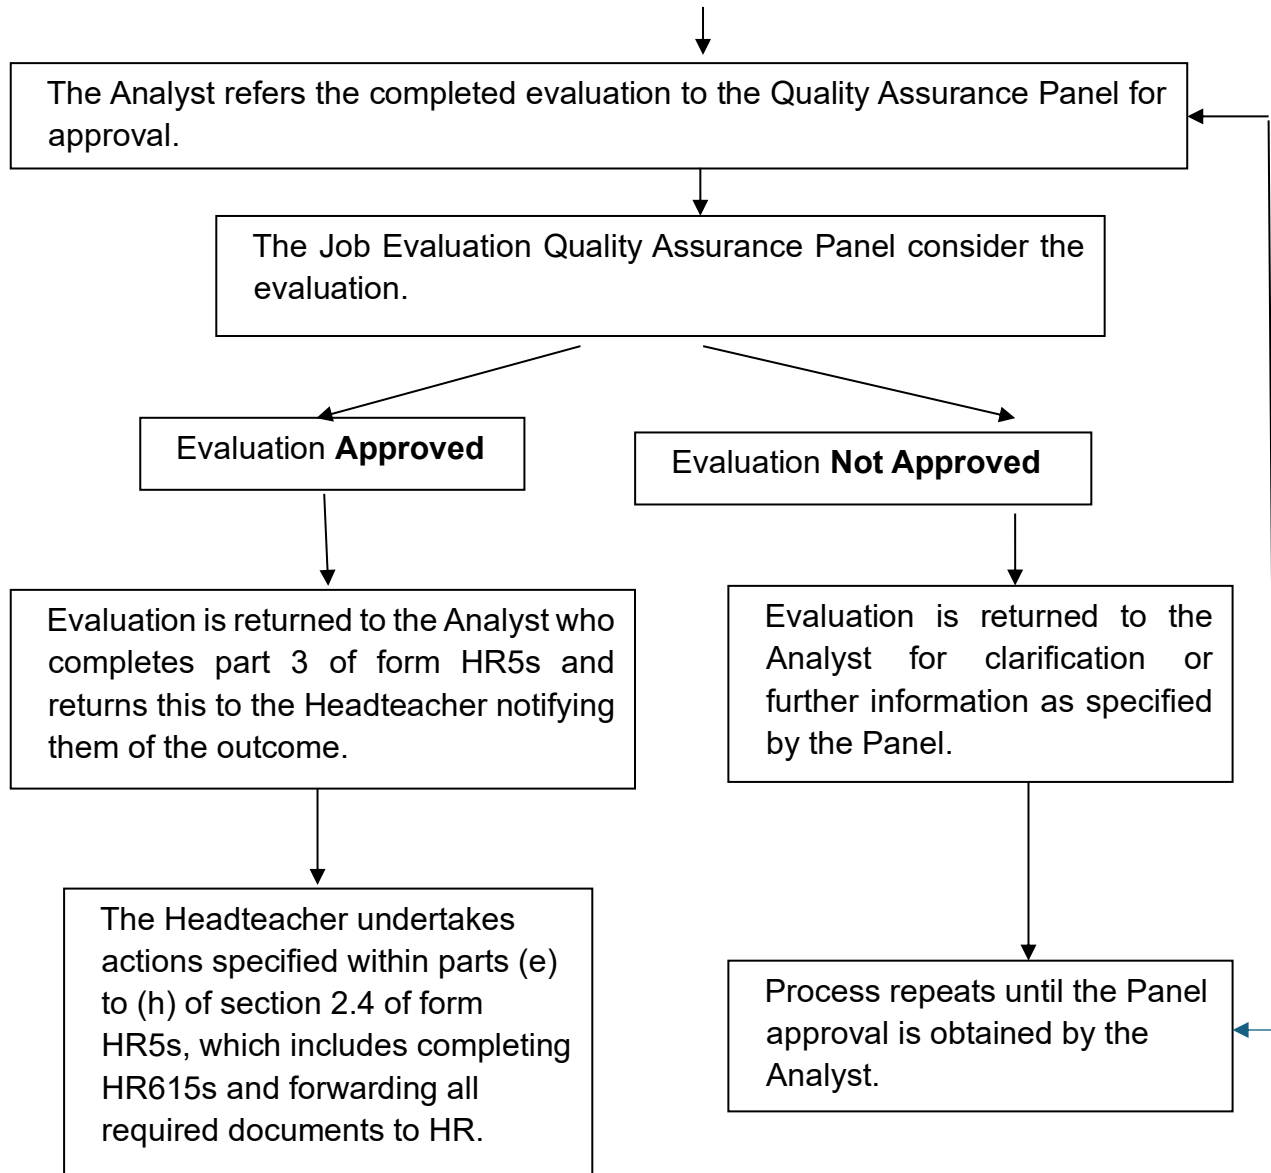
The Analyst refers the completed evaluation to the Quality Assurance Panel for approval.

The Job Evaluation Quality Assurance Panel consider the evaluation.

Evaluation **Approved**

Evaluation **Not Approved**

Evaluation is returned to the Analyst who completes part 3 of form HR5s and returns this to the Headteacher notifying them of the outcome.

Evaluation is returned to the Analyst for clarification or further information as specified by the Panel.

The Headteacher undertakes actions specified within parts (e) to (h) of section 2.4 of form HR5s, which includes completing HR615s and forwarding all required documents to HR.

Process repeats until the Panel approval is obtained by the Analyst.